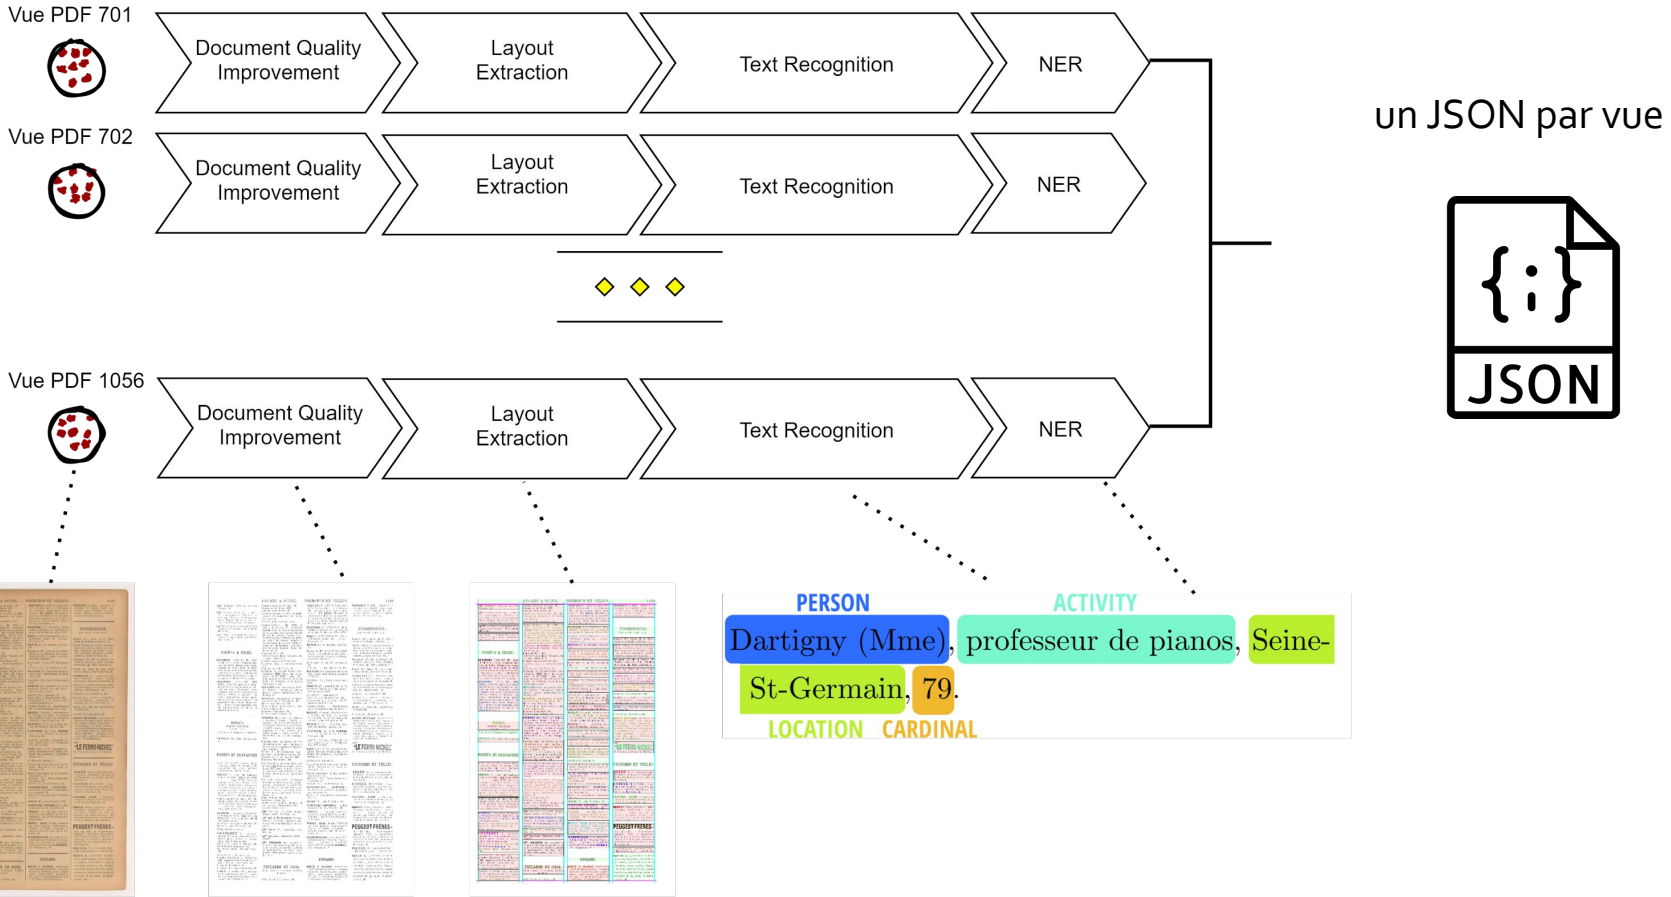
Vue PDF 701

Document Quality Improvement

Layout Extraction

Text Recognition

NER

Vue PDF 702

Document Quality Improvement

Layout Extraction

Text Recognition

NER

Vue PDF 1056

Document Quality Improvement

Layout Extraction

Text Recognition

NER

un JSON par vue

{ : }
JSON

PERSON
Dartigny (Mme),
ACTIVITY
professeur de pianos, Seine-St-Germain, 79.
LOCATION CARDINAL